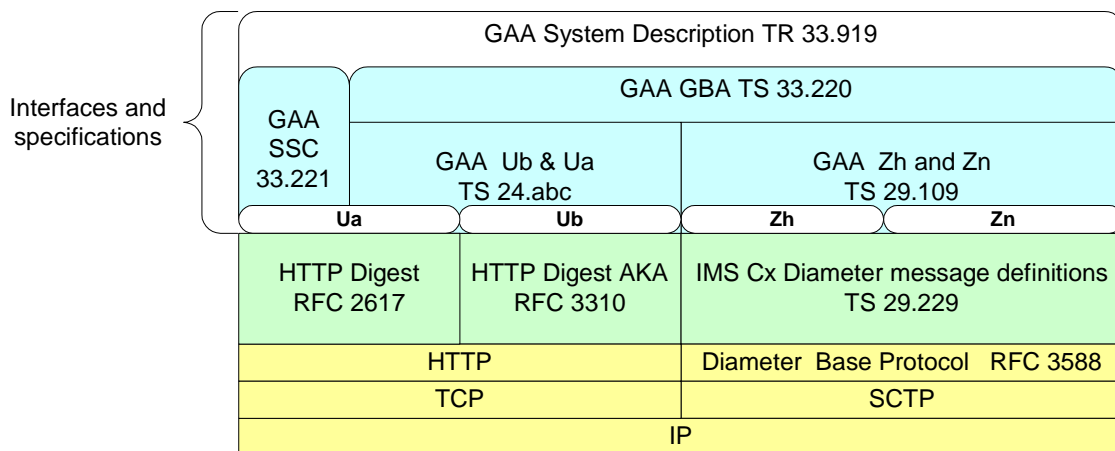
Interfaces and specifications

GAA System Description TR 33.919

GAA SSC 33.221

GAA GBA TS 33.220

GAA Ub & Ua TS 24.abc

GAA Zh and Zn TS 29.109

Ua

Ub

Zh

Zn

HTTP Digest RFC 2617

HTTP Digest AKA RFC 3310

IMS Cx Diameter message definitions TS 29.229

HTTP

Diameter Base Protocol RFC 3588

TCP

SCTP

IP